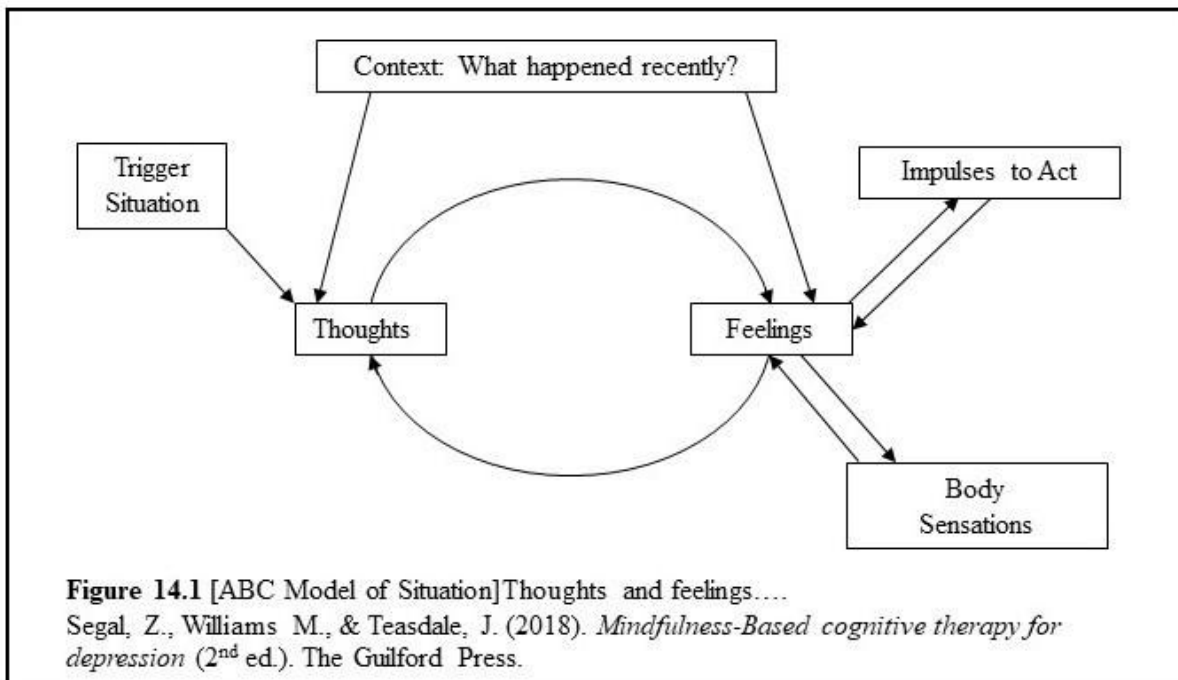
Context: What happened recently?

Trigger Situation

Impulses to Act

Thoughts

Feelings

Body Sensations

**Figure 14.1** [ABC Model of Situation]Thoughts and feelings….
Segal, Z., Williams M., & Teasdale, J. (2018). *Mindfulness-Based cognitive therapy for depression* ($2^{nd}$ ed.). The Guilford Press.